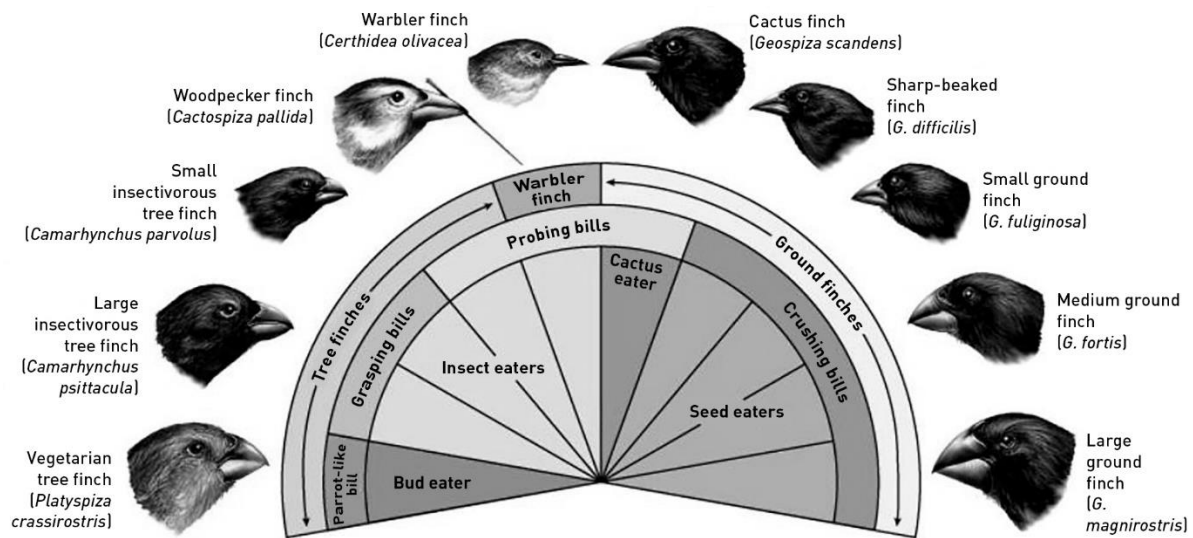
Warbler finch
(*Certhidea olivacea*)

Cactus finch
(*Geospiza scandens*)

Woodpecker finch
(*Cactospiza pallida*)

Sharp-beaked finch
(*G. difficilis*)

Small insectivorous tree finch
(*Camarhynchus parvolus*)

Small ground finch
(*G. fuliginosa*)

Large insectivorous tree finch
(*Camarhynchus psittacula*)

Medium ground finch
(*G. fortis*)

Vegetarian tree finch
(*Platyspiza crassirostris*)

Large ground finch
(*G. magnirostris*)

Warbler finch

Probing bills

Tree finches

Ground finches

Grasping bills

Cactus eater

Crushing bills

Insect eaters

Seed eaters

Parrot-like bill

Bud eater